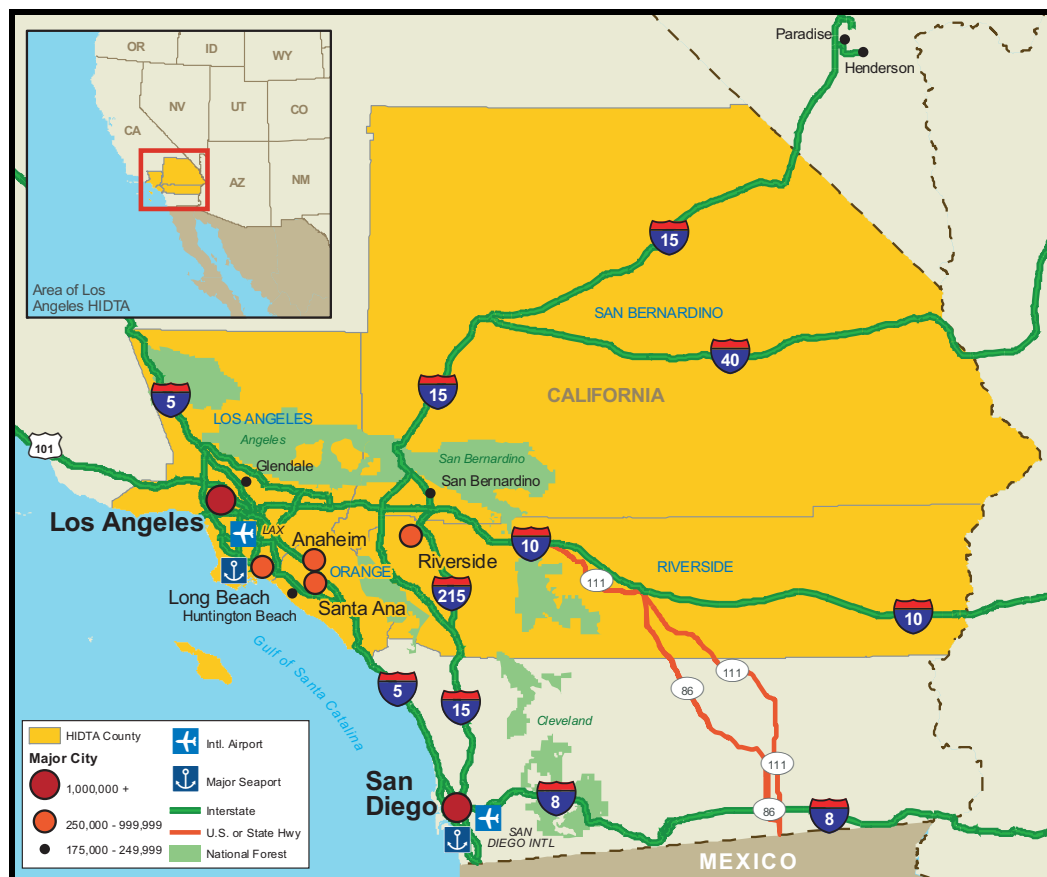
OR
ID
WY
NV
UT
CO
CA
AZ
NM
Area of Los Angeles HIDTA

Paradise
Henderson

15
SAN BERNARDINO
40
CALIFORNIA
15
5
LOS ANGELES
Angeles
101
Glendale
San Bernardino
San Bernardino
Los Angeles
LAX
Anaheim
ORANGE
Riverside
10
111
RIVERSIDE
Long Beach
Huntington Beach
Santa Ana
215
10
Gulf of Santa Catalina
5
15
111
86
Cleveland
111
San Diego
8
SAN DIEGO INTL
86
8
MEXICO

HIDTA County
Major City
1,000,000 +
250,000 - 999,999
175,000 - 249,999
Intl. Airport
Major Seaport
Interstate
U.S. or State Hwy
National Forest